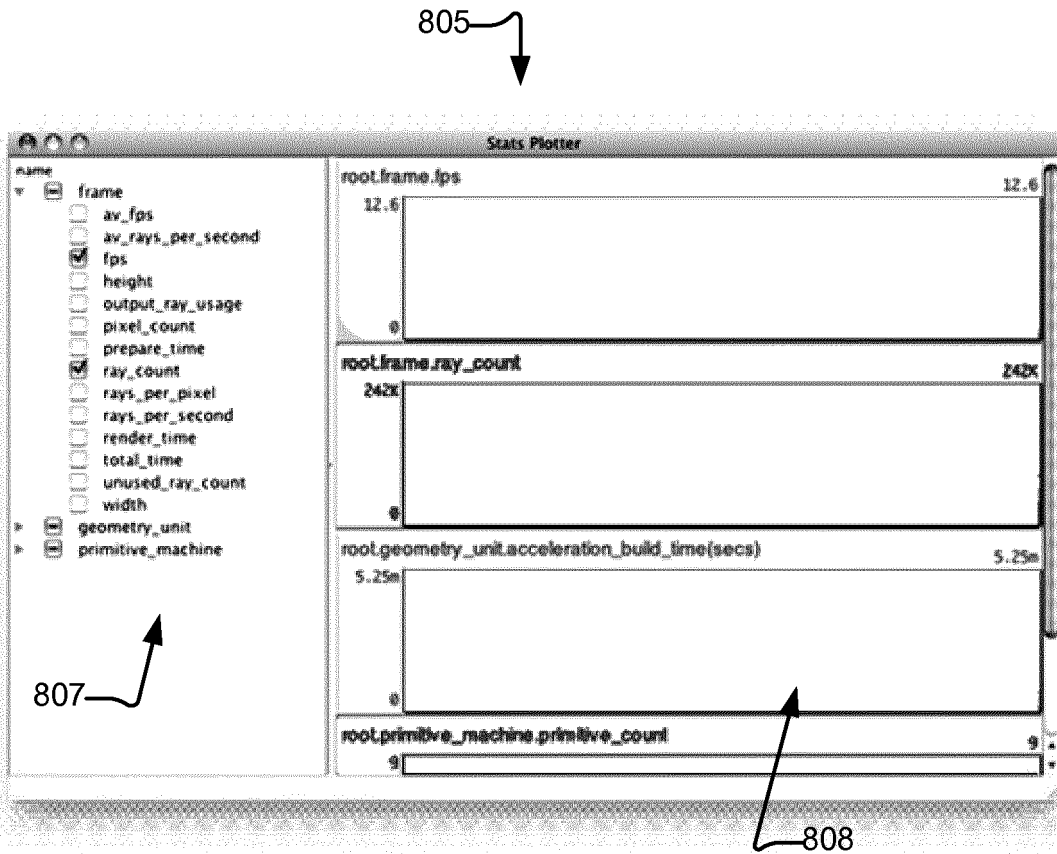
805

Stats Plotter

name
frame
av_fps
av_rays_per_second
fps
height
output_ray_usage
pixel_count
prepare_time
ray_count
rays_per_pixel
rays_per_second
render_time
total_time
unused_ray_count
width
geometry_unit
primitive_machine

807

root.frame.fps
12.6
12.6
0

root.frame.ray_count
242K
242K
0

root.geometry_unit.acceleration_build_time(secs)
5.25m
5.25m
0

root.primitive_machine.primitive_count
9
9

808